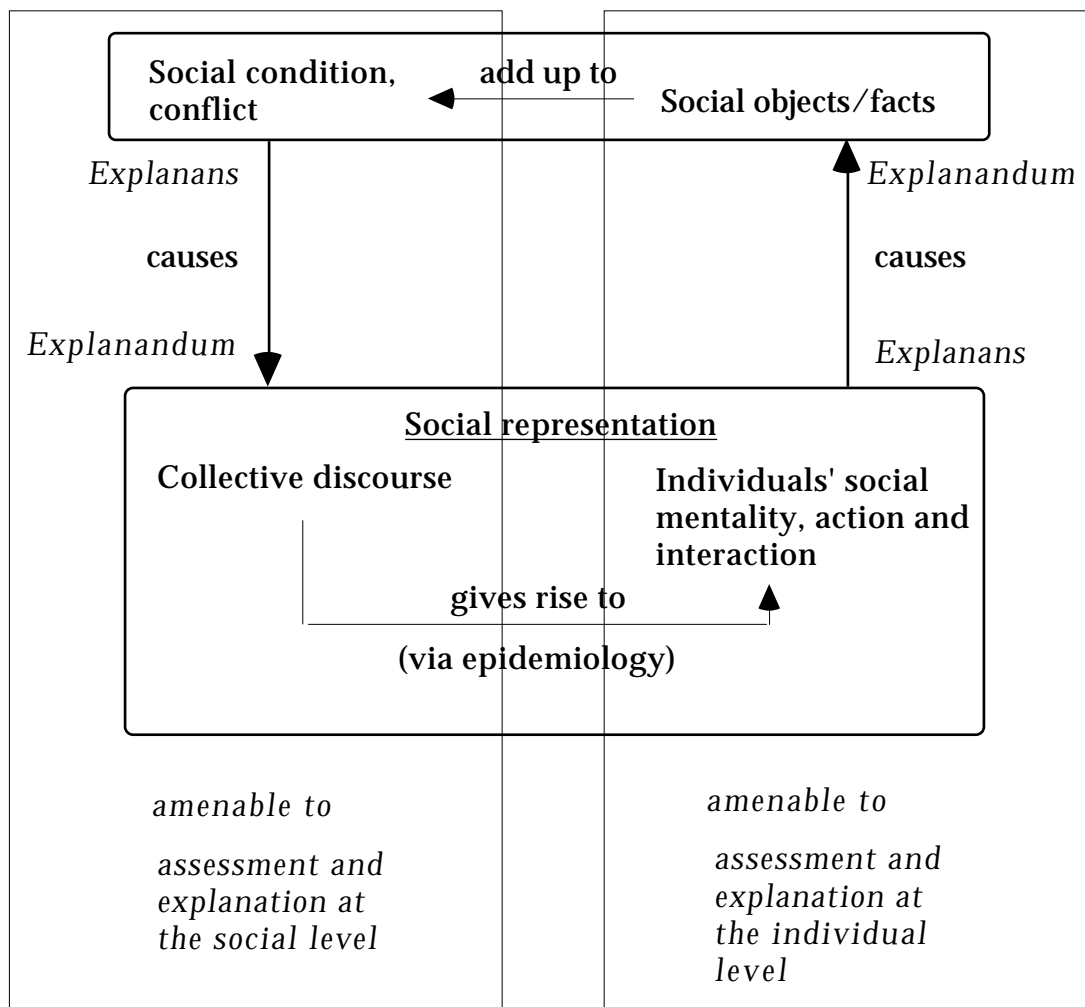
Social condition, conflict

add up to

Social objects/facts

Explanans

causes

Explanandum

Explanandum

causes

Explanans

Social representation

Collective discourse

Individuals' social mentality, action and interaction

gives rise to

(via epidemiology)

amenable to

assessment and explanation at the social level

amenable to

assessment and explanation at the individual level